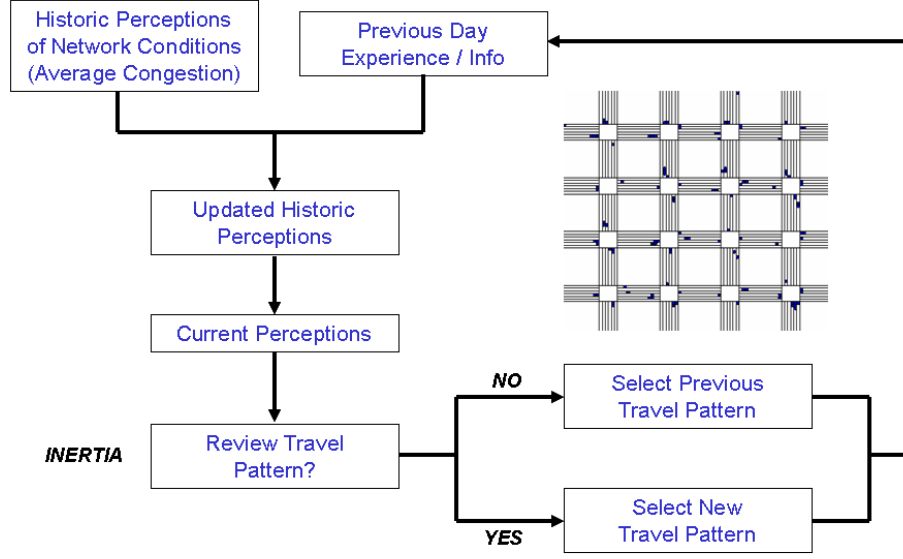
Historic Perceptions of Network Conditions (Average Congestion)

Previous Day Experience / Info

Updated Historic Perceptions

Current Perceptions

INERTIA

Review Travel Pattern?

NO

Select Previous Travel Pattern

YES

Select New Travel Pattern